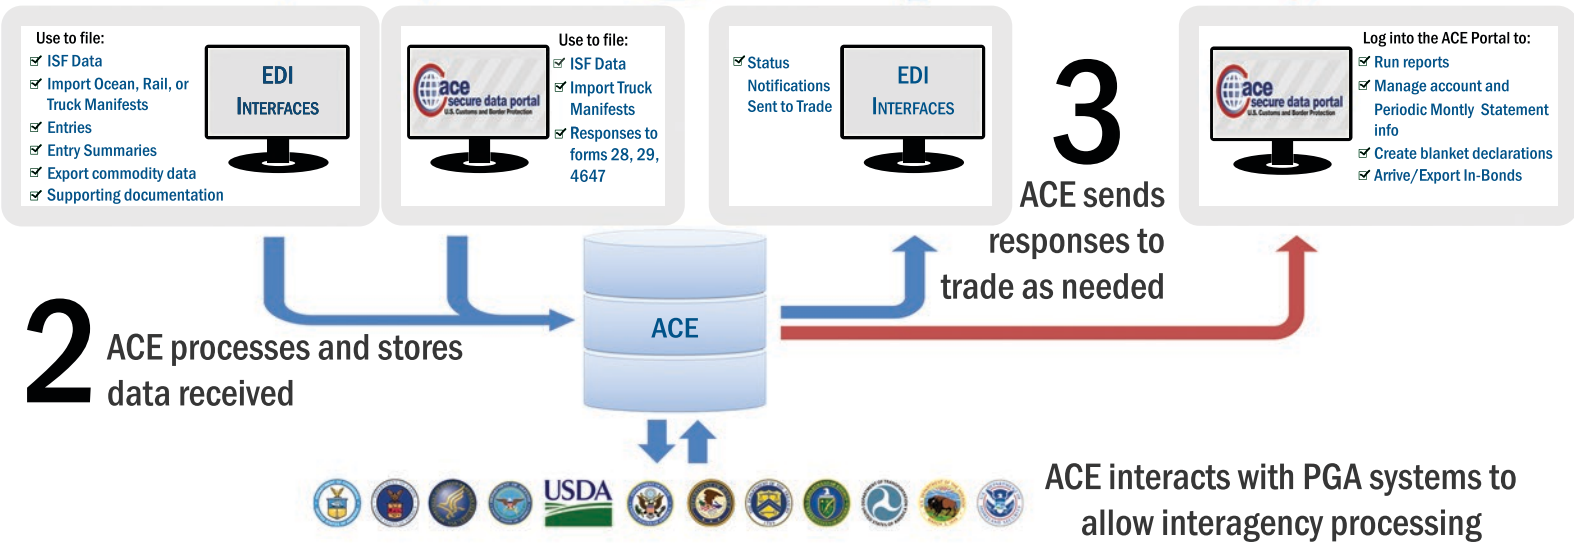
Use to file:
ISF Data
Import Ocean, Rail, or Truck Manifests
Entries
Entry Summaries
Export commodity data
Supporting documentation

EDI
INTERFACES

ace
secure data portal
U.S. Customs and Border Protection

Use to file:
ISF Data
Import Truck Manifests
Responses to forms 28, 29, 4647

Status Notifications Sent to Trade

EDI
INTERFACES

3
ACE sends responses to trade as needed

ace
secure data portal
U.S. Customs and Border Protection

Log into the ACE Portal to:
Run reports
Manage account and Periodic Montly Statement info
Create blanket declarations
Arrive/Export In-Bonds

2
ACE processes and stores data received

ACE

USDA

ACE interacts with PGA systems to allow interagency processing